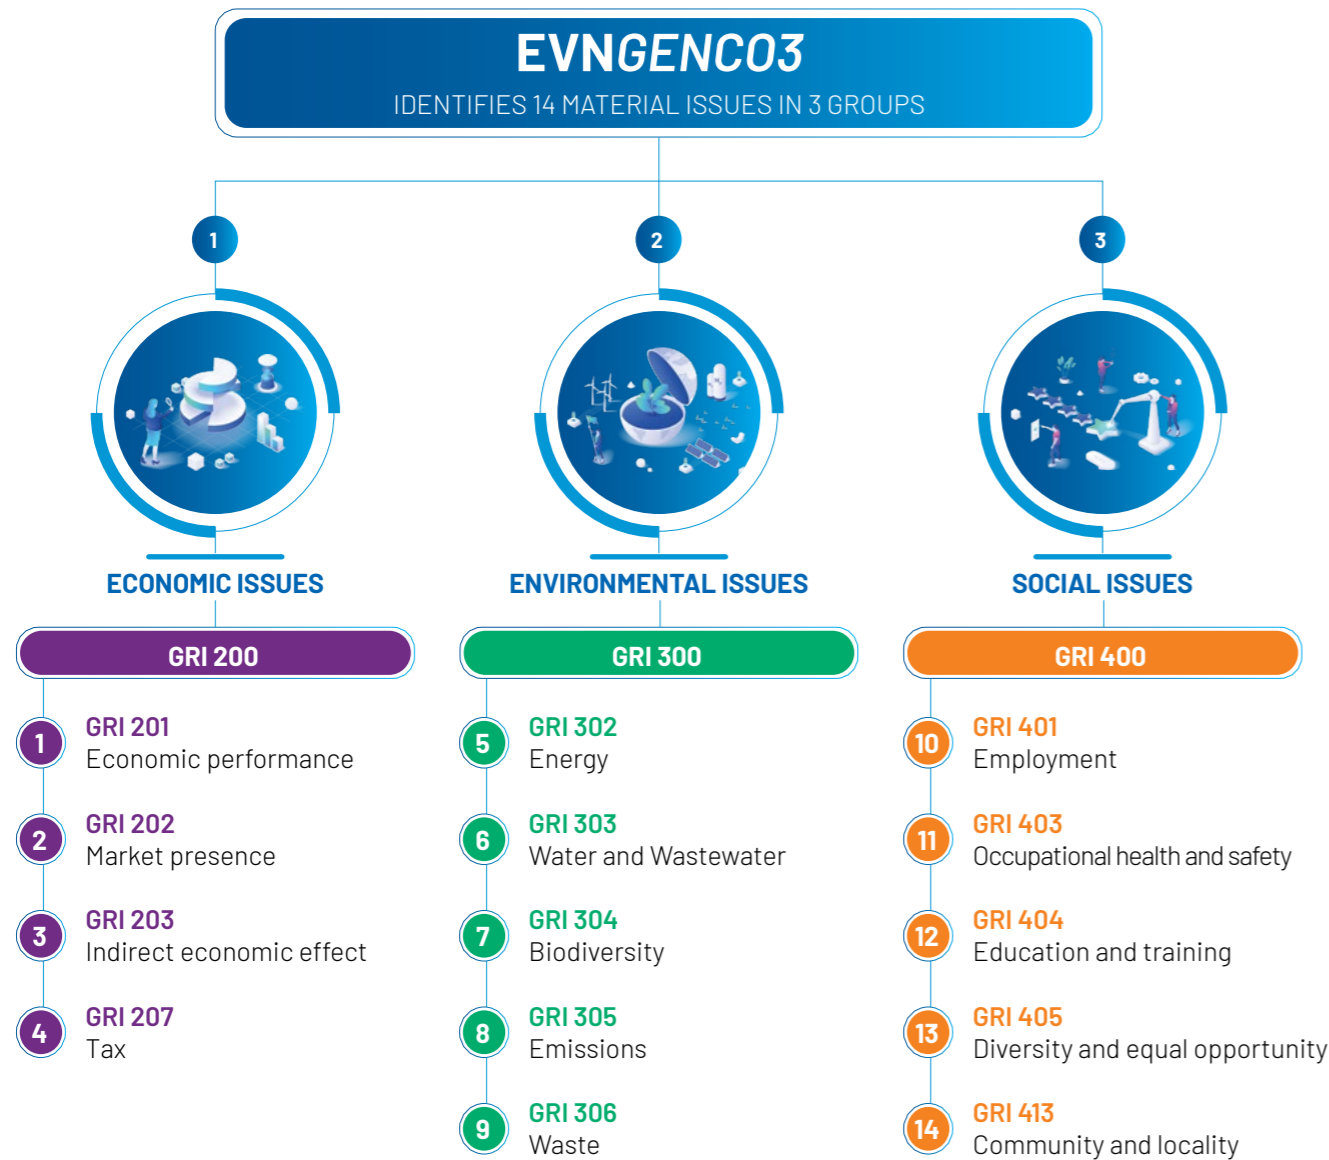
EVNGENCO3

IDENTIFIES 14 MATERIAL ISSUES IN 3 GROUPS

1

ECONOMIC ISSUES

GRI 200

1 GRI 201
Economic performance

2 GRI 202
Market presence

3 GRI 203
Indirect economic effect

4 GRI 207
Tax

2

ENVIRONMENTAL ISSUES

GRI 300

5 GRI 302
Energy

6 GRI 303
Water and Wastewater

7 GRI 304
Biodiversity

8 GRI 305
Emissions

9 GRI 306
Waste

3

SOCIAL ISSUES

GRI 400

10 GRI 401
Employment

11 GRI 403
Occupational health and safety

12 GRI 404
Education and training

13 GRI 405
Diversity and equal opportunity

14 GRI 413
Community and locality